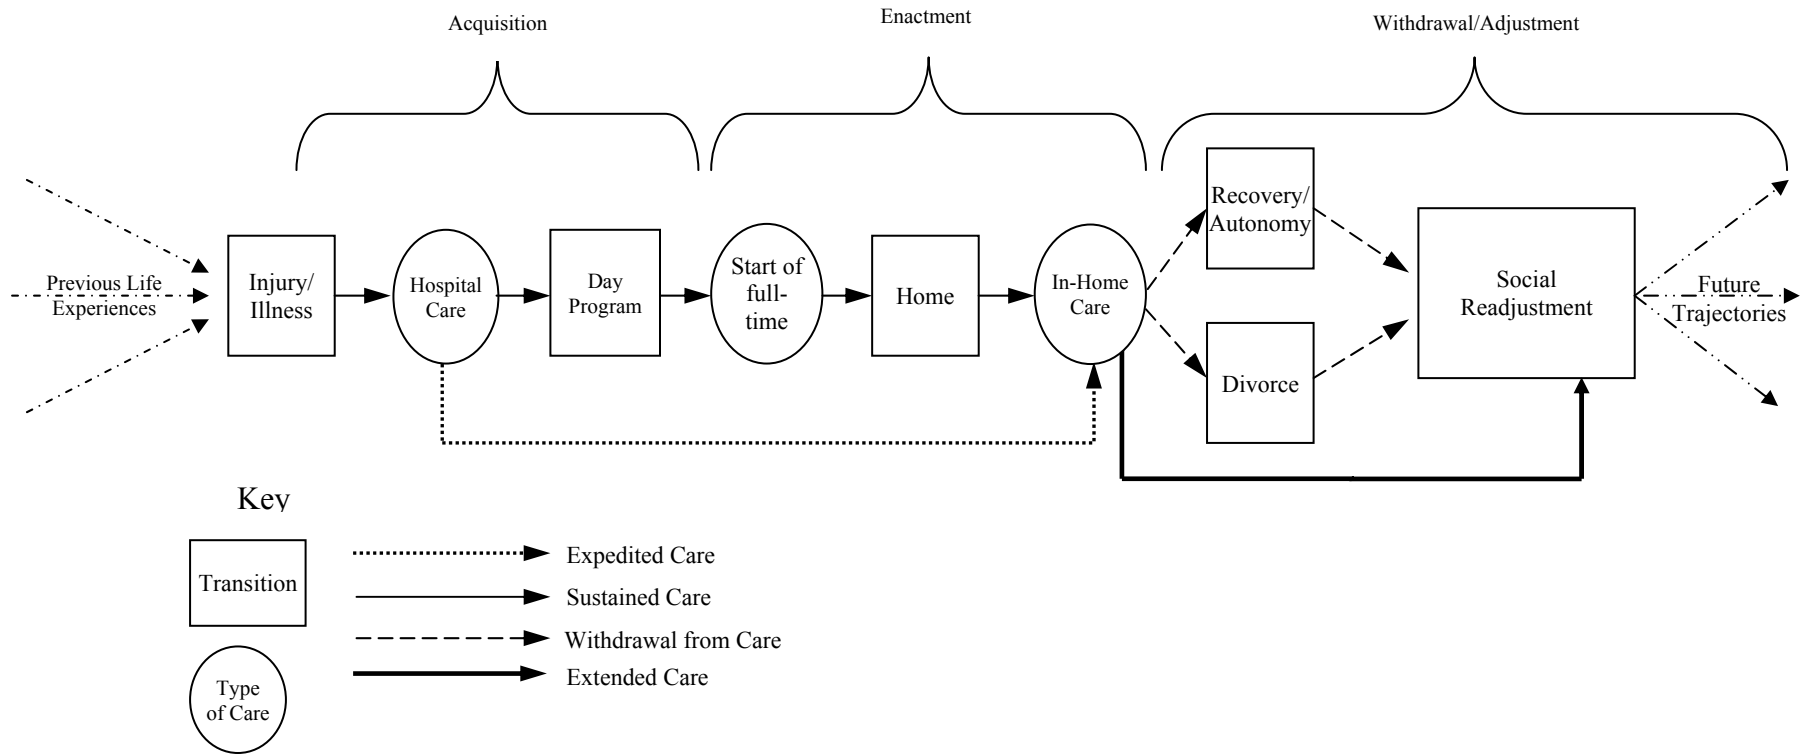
Acquisition

Enactment

Withdrawal/Adjustment

Previous Life Experiences

Injury/ Illness

Hospital Care

Day Program

Start of full-time

Home

In-Home Care

Recovery/ Autonomy

Divorce

Social Readjustment

Future Trajectories

Key

Transition

Type of Care

Expedited Care

Sustained Care

Withdrawal from Care

Extended Care